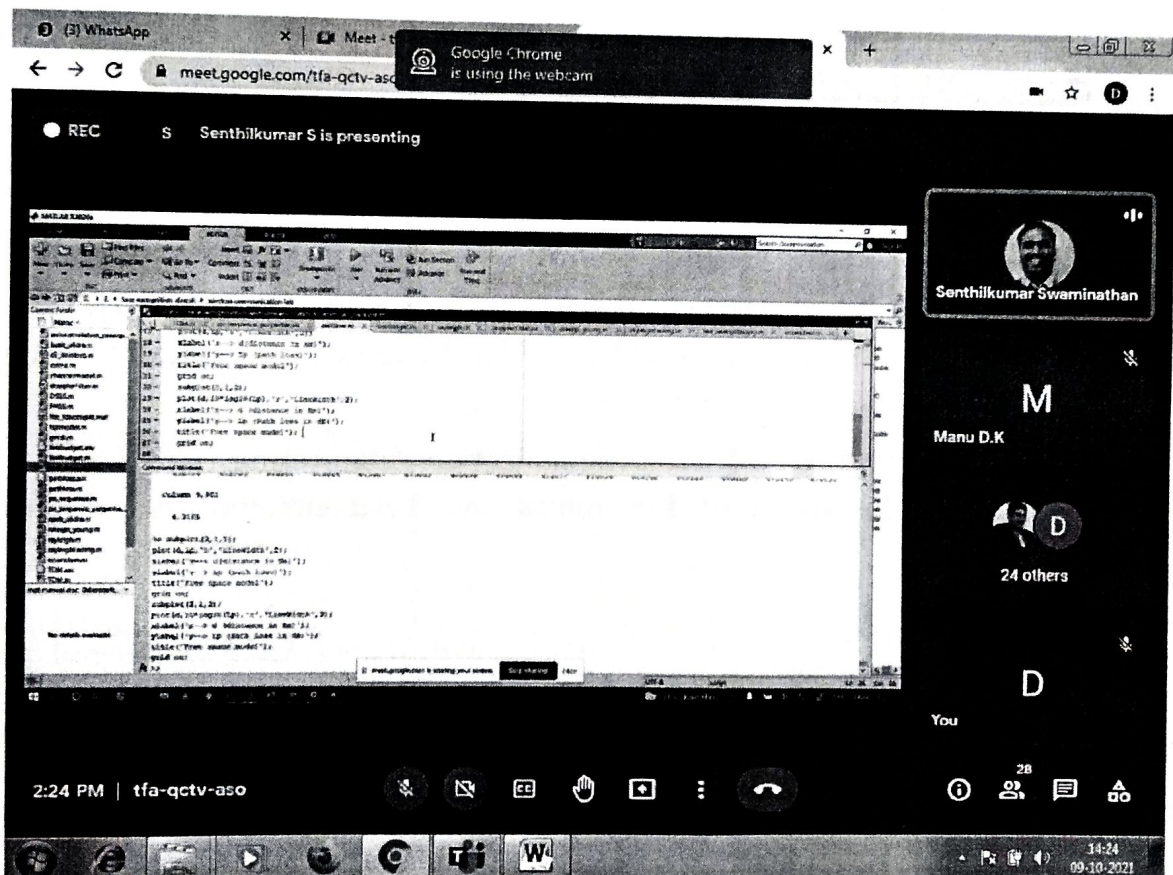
(3) WhatsApp
Meet
Google Chrome is using the webcam
meet.google.com/tfa-qctv-aso

REC
S Senthilkumar S is presenting

MATLAB R2020a

xlabel('x--> distance in km');
ylabel('y--> Lp (path loss)');
title('Free space model');
grid on;
subplot(2,1,2);
plot(d,10*log10(Lp),'r','LineWidth',2);
xlabel('x--> d distance in km');
ylabel('y--> Lp (Path loss in dB)');
title('Free space model');
grid on;

Command Window

Column 9,901

6.3105

>> subplot(2,1,1);
plot(d,Lp,'b','LineWidth',2);
xlabel('x--> distance in km');
ylabel('y--> Lp (path loss)');
title('Free space model');
grid on;
subplot(2,1,2);
plot(d,10*log10(Lp),'r','LineWidth',2);
xlabel('x--> d distance in km');
ylabel('y--> Lp (Path loss in dB)');
title('Free space model');
grid on;

No details available

Stop sharing Hide

Senthilkumar Swaminathan
M
Manu D.K
D
24 others
D
You

2:24 PM | tfa-qctv-aso
28

14:24
09-10-2021